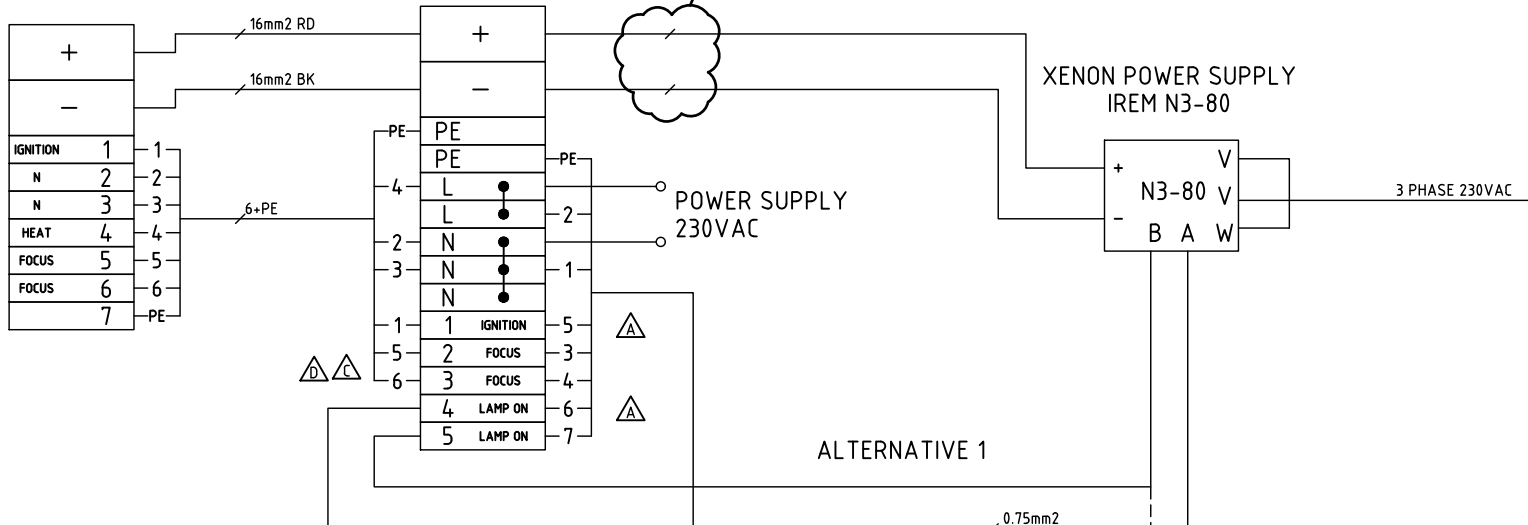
+
–
IGNITION 1 1
N 2 2
N 3 3
HEAT 4 4
FOCUS 5 5
FOCUS 6 6
7 PE

16mm2 RD
16mm2 BK
6+PE

+
–
PE PE
PE PE
4 L
L 2
2 N
3 N 1
N
1 1 IGNITION 5
5 2 FOCUS 3
6 3 FOCUS 4
4 LAMP ON 6
5 LAMP ON 7

A
D C
A

POWER SUPPLY
230VAC

XENON POWER SUPPLY
IREM N3-80

+
–
N3-80
V
V
B A W

3 PHASE 230VAC

ALTERNATIVE 1

0.75mm2